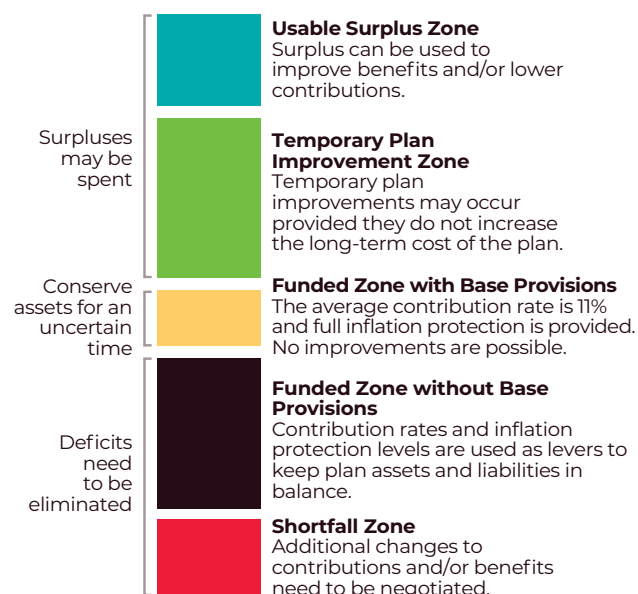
Surpluses may be spent

Conserve assets for an uncertain time

Deficits need to be eliminated

**Usable Surplus Zone**
Surplus can be used to improve benefits and/or lower contributions.

**Temporary Plan Improvement Zone**
Temporary plan improvements may occur provided they do not increase the long-term cost of the plan.

**Funded Zone with Base Provisions**
The average contribution rate is 11% and full inflation protection is provided. No improvements are possible.

**Funded Zone without Base Provisions**
Contribution rates and inflation protection levels are used as levers to keep plan assets and liabilities in balance.

**Shortfall Zone**
Additional changes to contributions and/or benefits need to be negotiated.